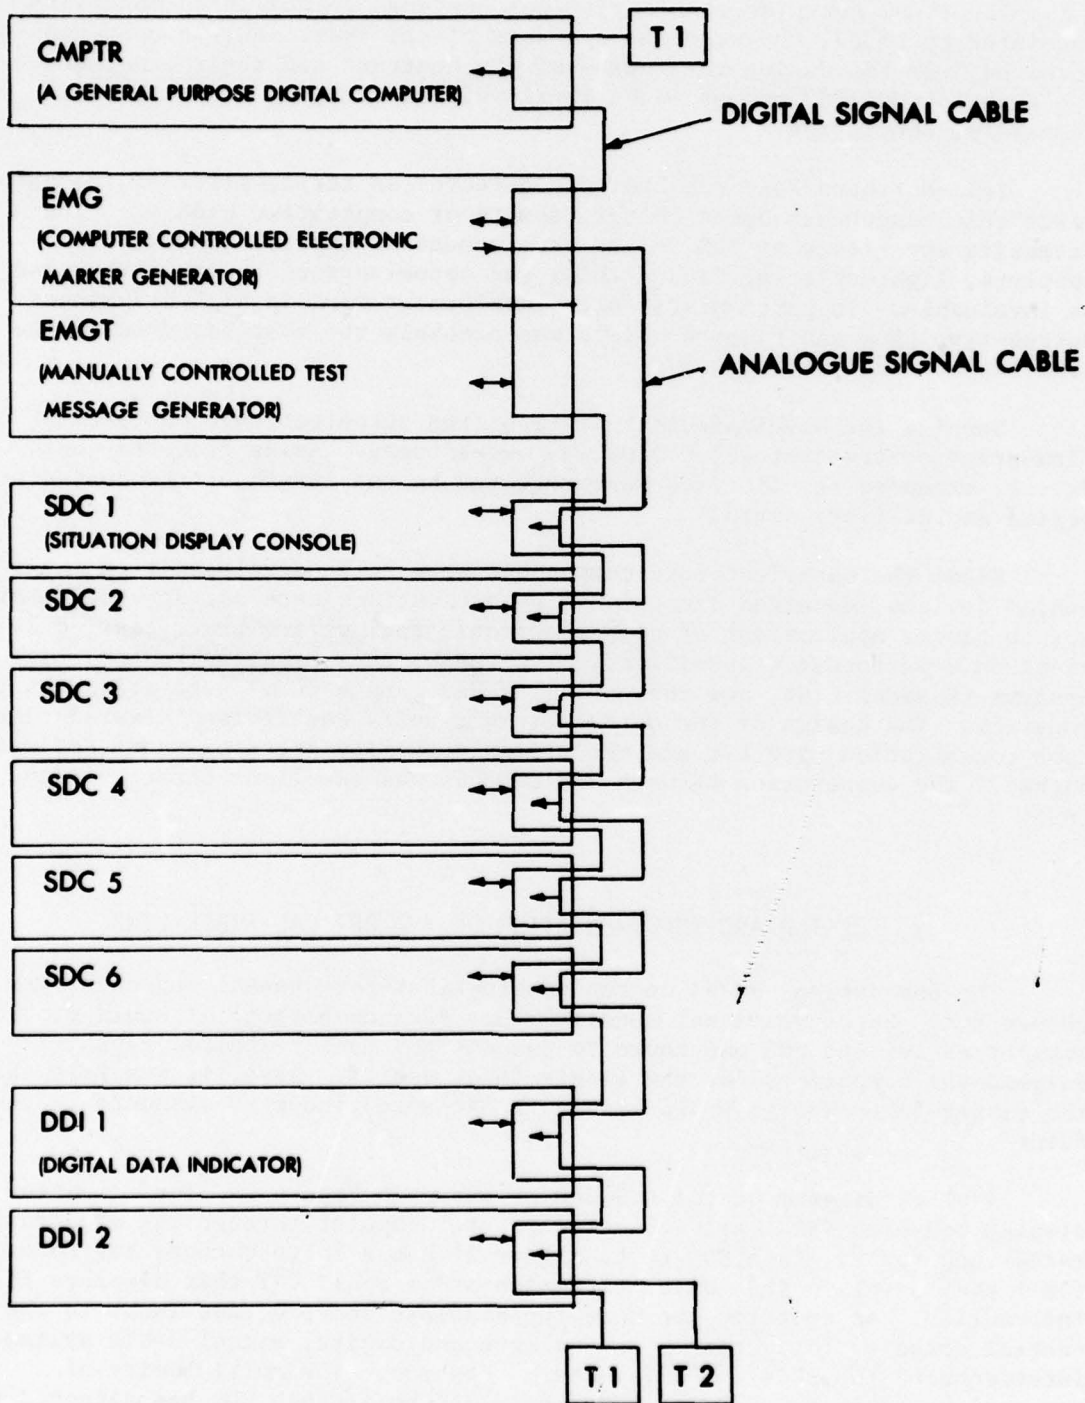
CMPTR
(A GENERAL PURPOSE DIGITAL COMPUTER)

T 1

DIGITAL SIGNAL CABLE

EMG
(COMPUTER CONTROLLED ELECTRONIC MARKER GENERATOR)

EMGT
(MANUALLY CONTROLLED TEST MESSAGE GENERATOR)

ANALOGUE SIGNAL CABLE

SDC 1
(SITUATION DISPLAY CONSOLE)

SDC 2

SDC 3

SDC 4

SDC 5

SDC 6

DDI 1
(DIGITAL DATA INDICATOR)

DDI 2

T 1

T 2